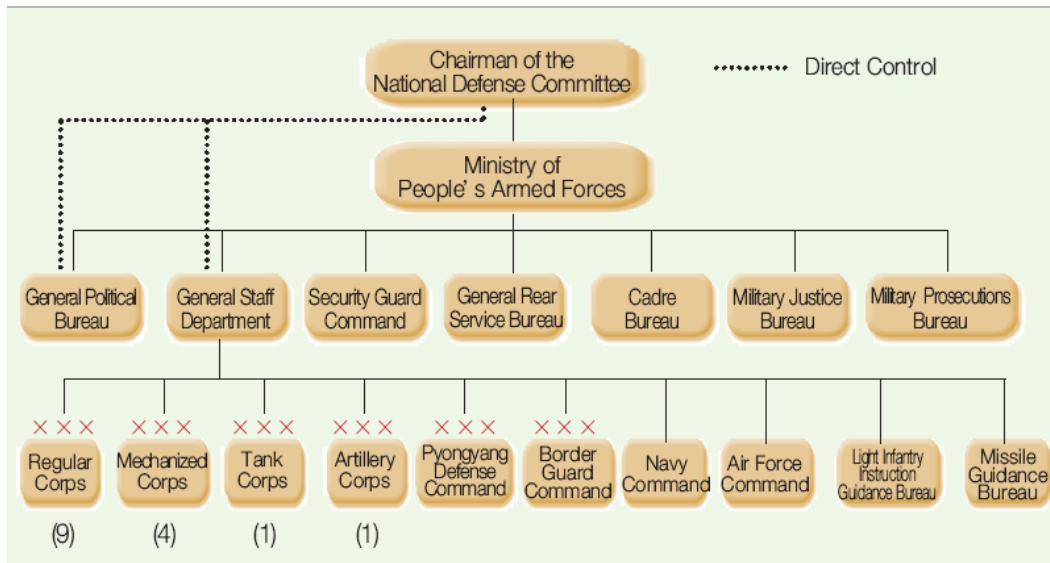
Chairman of the National Defense Committee

Direct Control

Ministry of People' s Armed Forces

General Political Bureau

General Staff Department

Security Guard Command

General Rear Service Bureau

Cadre Bureau

Military Justice Bureau

Military Prosecutions Bureau

××× Regular Corps (9)

××× Mechanized Corps (4)

××× Tank Corps (1)

××× Artillery Corps (1)

××× Pyongyang Defense Command

××× Border Guard Command

Navy Command

Air Force Command

Light Infantry Instruction Guidance Bureau

Missile Guidance Bureau